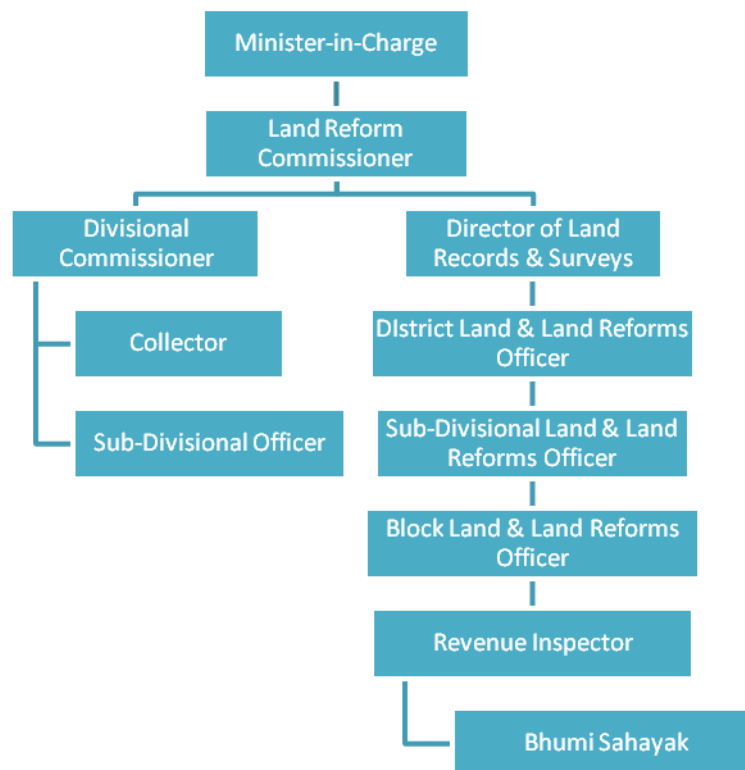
Minister-in-Charge

Land Reform Commissioner

Divisional Commissioner

Director of Land Records & Surveys

Collector

Sub-Divisional Officer

DIstrict Land & Land Reforms Officer

Sub-Divisional Land & Land Reforms Officer

Block Land & Land Reforms Officer

Revenue Inspector

Bhumi Sahayak